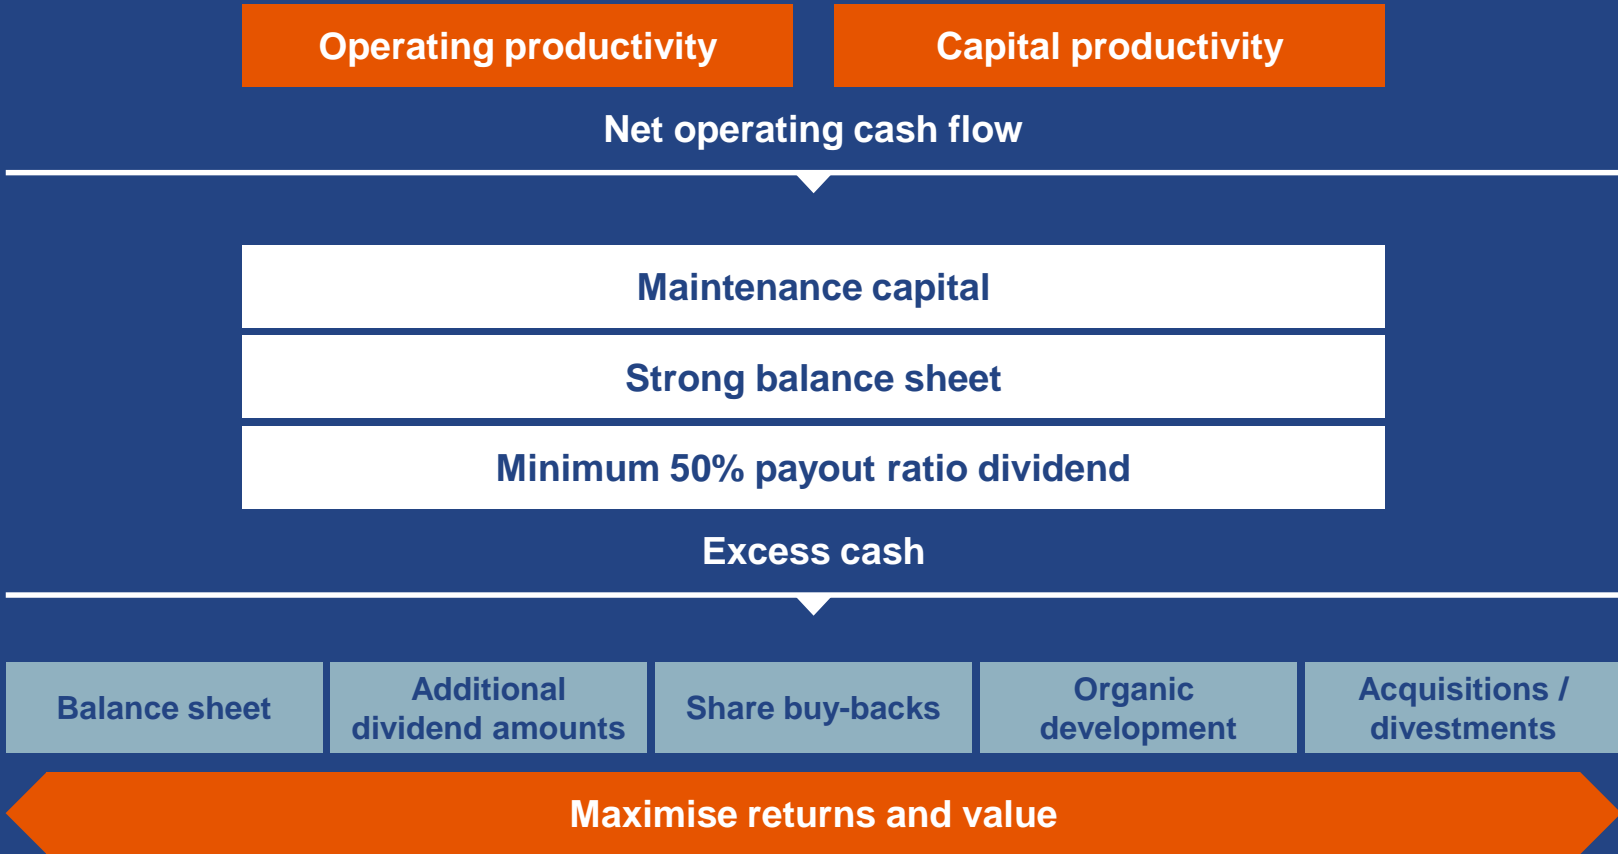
Operating productivity

Capital productivity

Net operating cash flow

Maintenance capital

Strong balance sheet

Minimum 50% payout ratio dividend

Excess cash

Balance sheet

Additional dividend amounts

Share buy-backs

Organic development

Acquisitions / divestments

Maximise returns and value